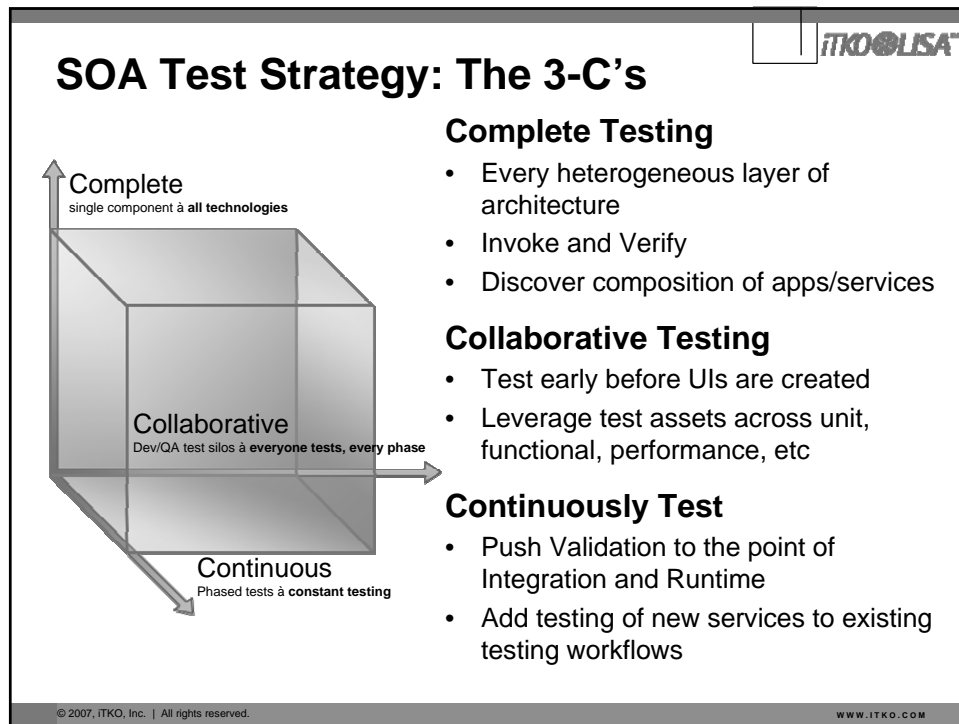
iTKO LISA™

SOA Test Strategy: The 3-C's

Complete
single component à **all technologies**

Collaborative
Dev/QA test silos à **everyone tests, every phase**

Continuous
Phased tests à **constant testing**

Complete Testing
• Every heterogeneous layer of architecture
• Invoke and Verify
• Discover composition of apps/services

Collaborative Testing
• Test early before UIs are created
• Leverage test assets across unit, functional, performance, etc

Continuously Test
• Push Validation to the point of Integration and Runtime
• Add testing of new services to existing testing workflows

© 2007, iTKO, Inc. | All rights reserved.

WWW.ITKO.COM